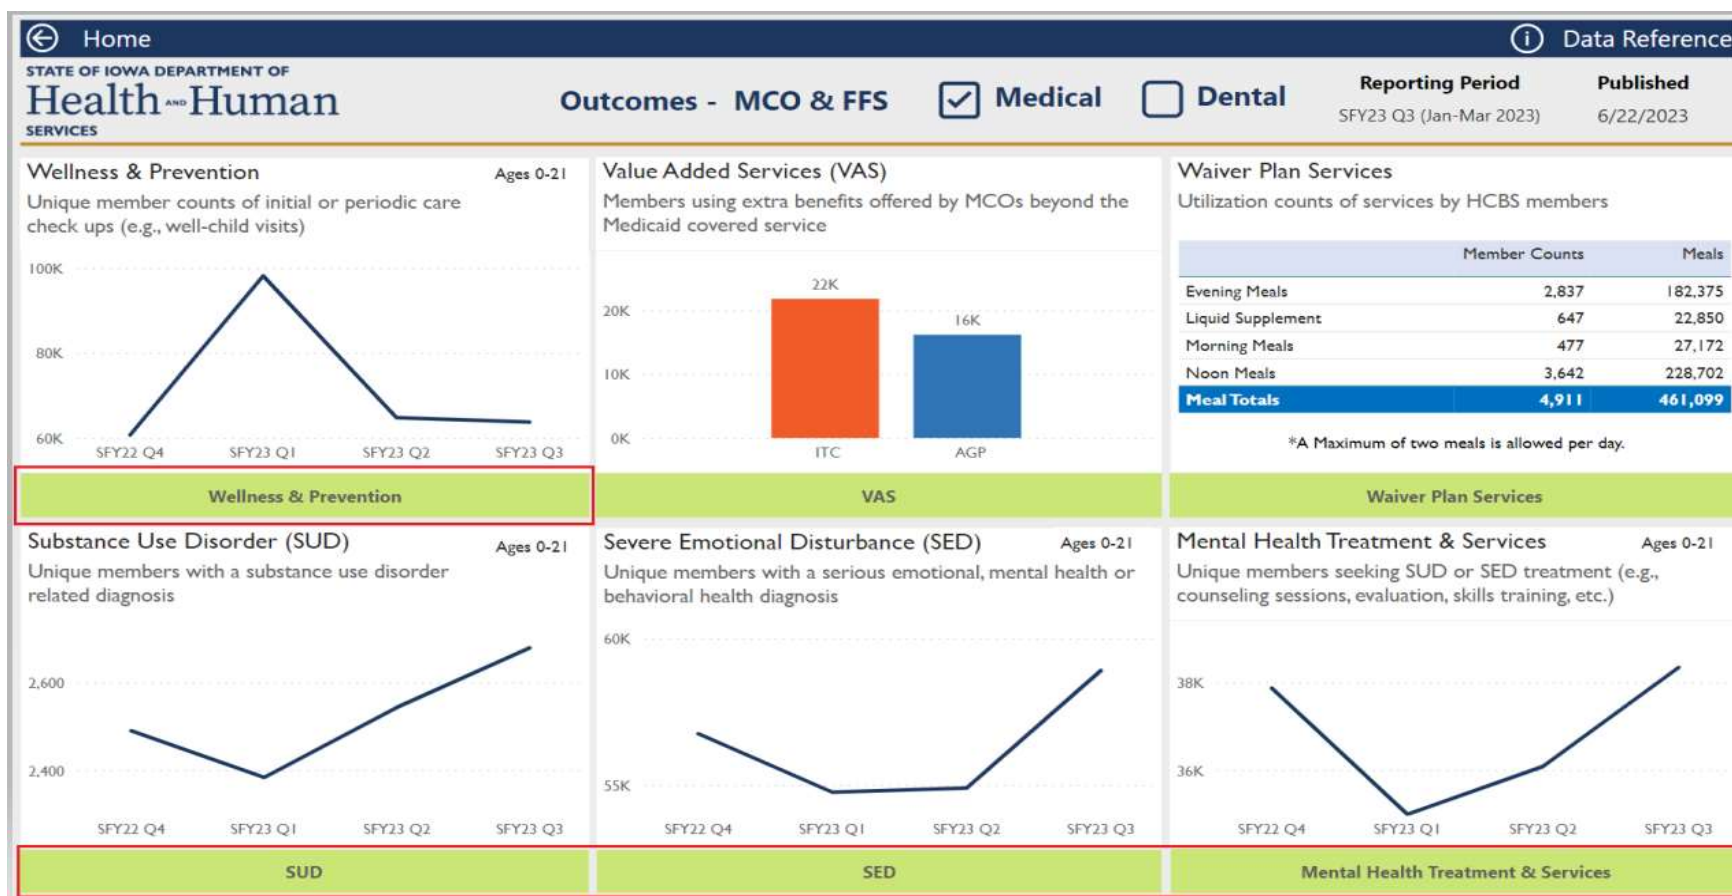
Home
Data Reference

STATE OF IOWA DEPARTMENT OF
Health AND Human
SERVICES

Outcomes - MCO & FFS
Medical
Dental

Reporting Period
SFY23 Q3 (Jan-Mar 2023)

Published
6/22/2023

Wellness & Prevention
Ages 0-21
Unique member counts of initial or periodic care check ups (e.g., well-child visits)

100K
80K
60K
SFY22 Q4
SFY23 Q1
SFY23 Q2
SFY23 Q3

Wellness & Prevention

Value Added Services (VAS)
Members using extra benefits offered by MCOs beyond the Medicaid covered service

20K
10K
0K
22K
16K
ITC
AGP

VAS

Waiver Plan Services
Utilization counts of services by HCBS members

| | Member Counts | Meals |
|---|---|---|
| Evening Meals | 2,837 | 182,375 |
| Liquid Supplement | 647 | 22,850 |
| Morning Meals | 477 | 27,172 |
| Noon Meals | 3,642 | 228,702 |
| Meal Totals | 4,911 | 461,099 |

*A Maximum of two meals is allowed per day.

Waiver Plan Services

Substance Use Disorder (SUD)
Ages 0-21
Unique members with a substance use disorder related diagnosis

2,600
2,400
SFY22 Q4
SFY23 Q1
SFY23 Q2
SFY23 Q3

SUD

Severe Emotional Disturbance (SED)
Ages 0-21
Unique members with a serious emotional, mental health or behavioral health diagnosis

60K
55K
SFY22 Q4
SFY23 Q1
SFY23 Q2
SFY23 Q3

SED

Mental Health Treatment & Services
Ages 0-21
Unique members seeking SUD or SED treatment (e.g., counseling sessions, evaluation, skills training, etc.)

38K
36K
SFY22 Q4
SFY23 Q1
SFY23 Q2
SFY23 Q3

Mental Health Treatment & Services